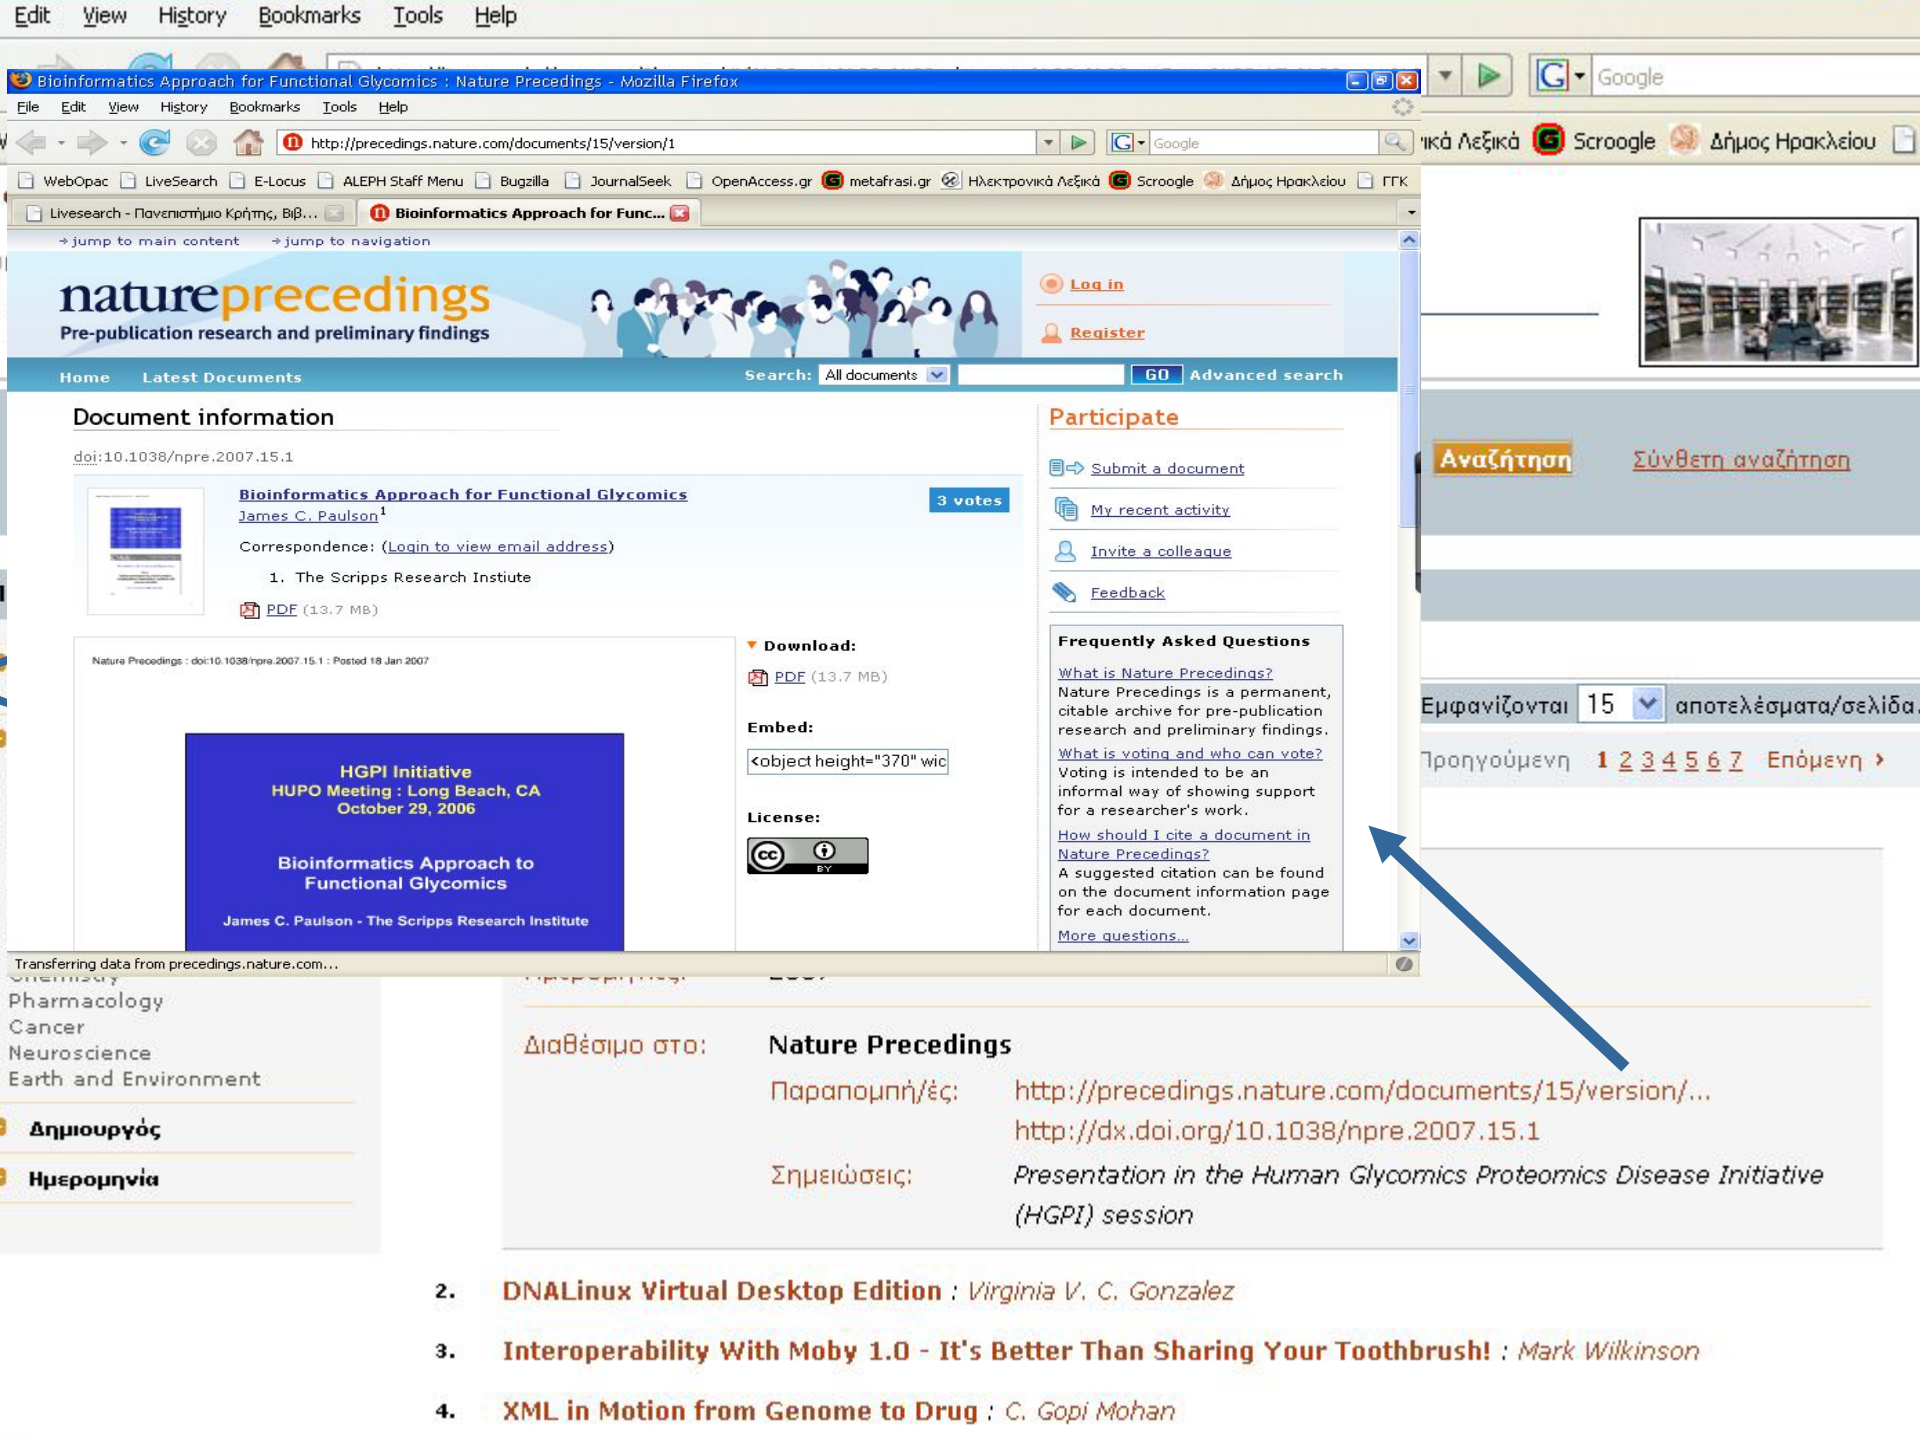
Edit View History Bookmarks Tools Help

Bioinformatics Approach for Functional Glycomics : Nature Precedings - Mozilla Firefox

File Edit View History Bookmarks Tools Help

http://precedings.nature.com/documents/15/version/1

Google

WebOpac LiveSearch E-Locus ALEPH Staff Menu Bugzilla JournalSeek OpenAccess.gr metafrasi.gr Ηλεκτρονικά Λεξικά Scroogle Δήμος Ηρακλείου ΓΓΚ

Livesearch - Πανεπιστήμιο Κρήτης, Βιβ... Bioinformatics Approach for Func...

→ jump to main content → jump to navigation

natureprecedings
Pre-publication research and preliminary findings

Log in
Register

Home Latest Documents Search: All documents GO Advanced search

Document information

doi:10.1038/npre.2007.15.1

Bioinformatics Approach for Functional Glycomics
James C. Paulson$^1$
3 votes
Correspondence: (Login to view email address)
1. The Scripps Research Institute
PDF (13.7 MB)

Nature Precedings : doi:10.1038/npre.2007.15.1 : Posted 18 Jan 2007

HGPI Initiative
HUPO Meeting : Long Beach, CA
October 29, 2006

Bioinformatics Approach to Functional Glycomics

James C. Paulson - The Scripps Research Institute

Download:
PDF (13.7 MB)

Embed:
<object height="370" wic

License:

Participate
Submit a document
My recent activity
Invite a colleague
Feedback

Frequently Asked Questions
What is Nature Precedings?
Nature Precedings is a permanent, citable archive for pre-publication research and preliminary findings.
What is voting and who can vote?
Voting is intended to be an informal way of showing support for a researcher's work.
How should I cite a document in Nature Precedings?
A suggested citation can be found on the document information page for each document.
More questions...

Transferring data from precedings.nature.com...

Google
ικά Λεξικά Scroogle Δήμος Ηρακλείου

Αναζήτηση Σύνθετη αναζήτηση

Εμφανίζονται 15 αποτελέσματα/σελίδα
Προηγούμενη 1 2 3 4 5 6 7 Επόμενη ›

Pharmacology
Cancer
Neuroscience
Earth and Environment
Δημιουργός
Ημερομηνία

Διαθέσιμο στο: Nature Precedings
Παραπομπή/ές: http://precedings.nature.com/documents/15/version/...
http://dx.doi.org/10.1038/npre.2007.15.1
Σημειώσεις: Presentation in the Human Glycomics Proteomics Disease Initiative (HGPI) session

2. DNALinux Virtual Desktop Edition : Virginia V. C. Gonzalez
3. Interoperability With Moby 1.0 - It's Better Than Sharing Your Toothbrush! : Mark Wilkinson
4. XML in Motion from Genome to Drug : C. Gopi Mohan